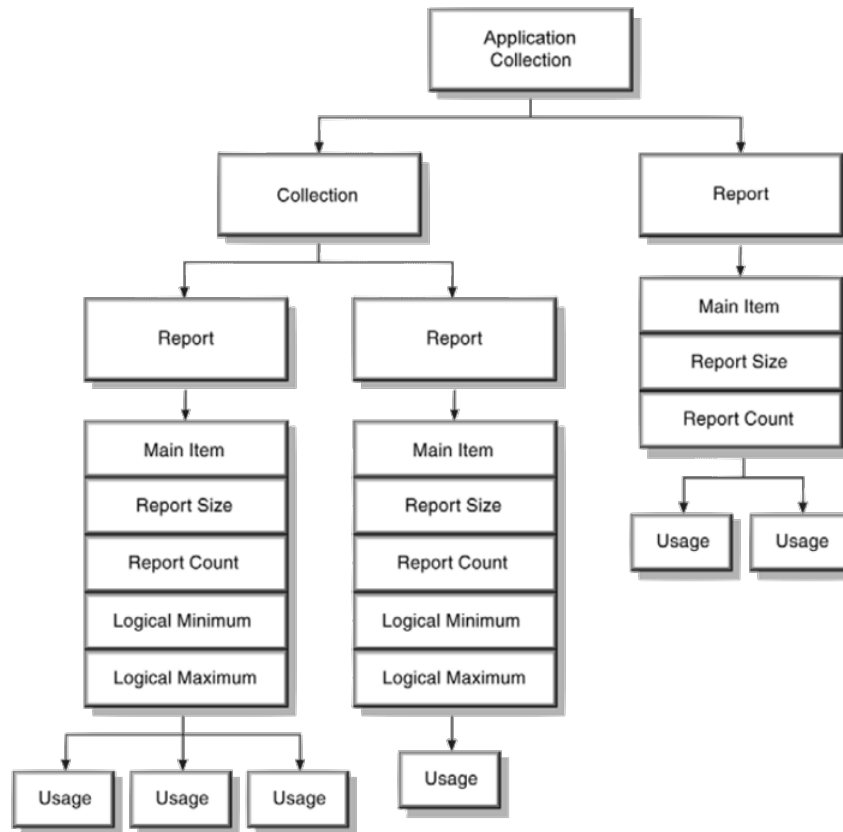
Application Collection

Collection

Report

Report

Report

Main Item

Report Size

Report Count

Usage

Usage

Main Item

Report Size

Report Count

Logical Minimum

Logical Maximum

Main Item

Report Size

Report Count

Logical Minimum

Logical Maximum

Usage

Usage

Usage

Usage